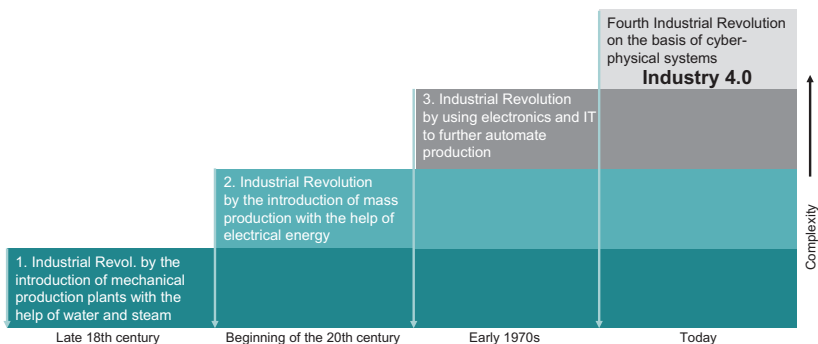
Fourth Industrial Revolution on the basis of cyber-physical systems
Industry 4.0

3. Industrial Revolution by using electronics and IT to further automate production

2. Industrial Revolution by the introduction of mass production with the help of electrical energy

1. Industrial Revol. by the introduction of mechanical production plants with the help of water and steam

Complexity

Late 18th century
Beginning of the 20th century
Early 1970s
Today